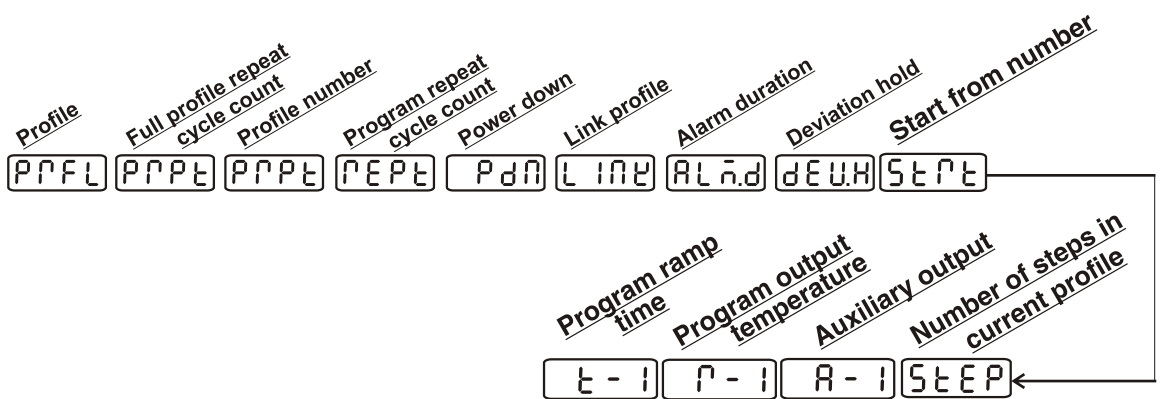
Profile
Full profile repeat cycle count
Profile number
Program repeat cycle count
Power down
Link profile
Alarm duration
Deviation hold
Start from number

PrFL PrPt PrPt rEPt PdN L INt ALm.d dEU.H StrT

Program ramp time
Program output temperature
Auxiliary output
Number of steps in current profile

t - 1 r - 1 A - 1 StEP